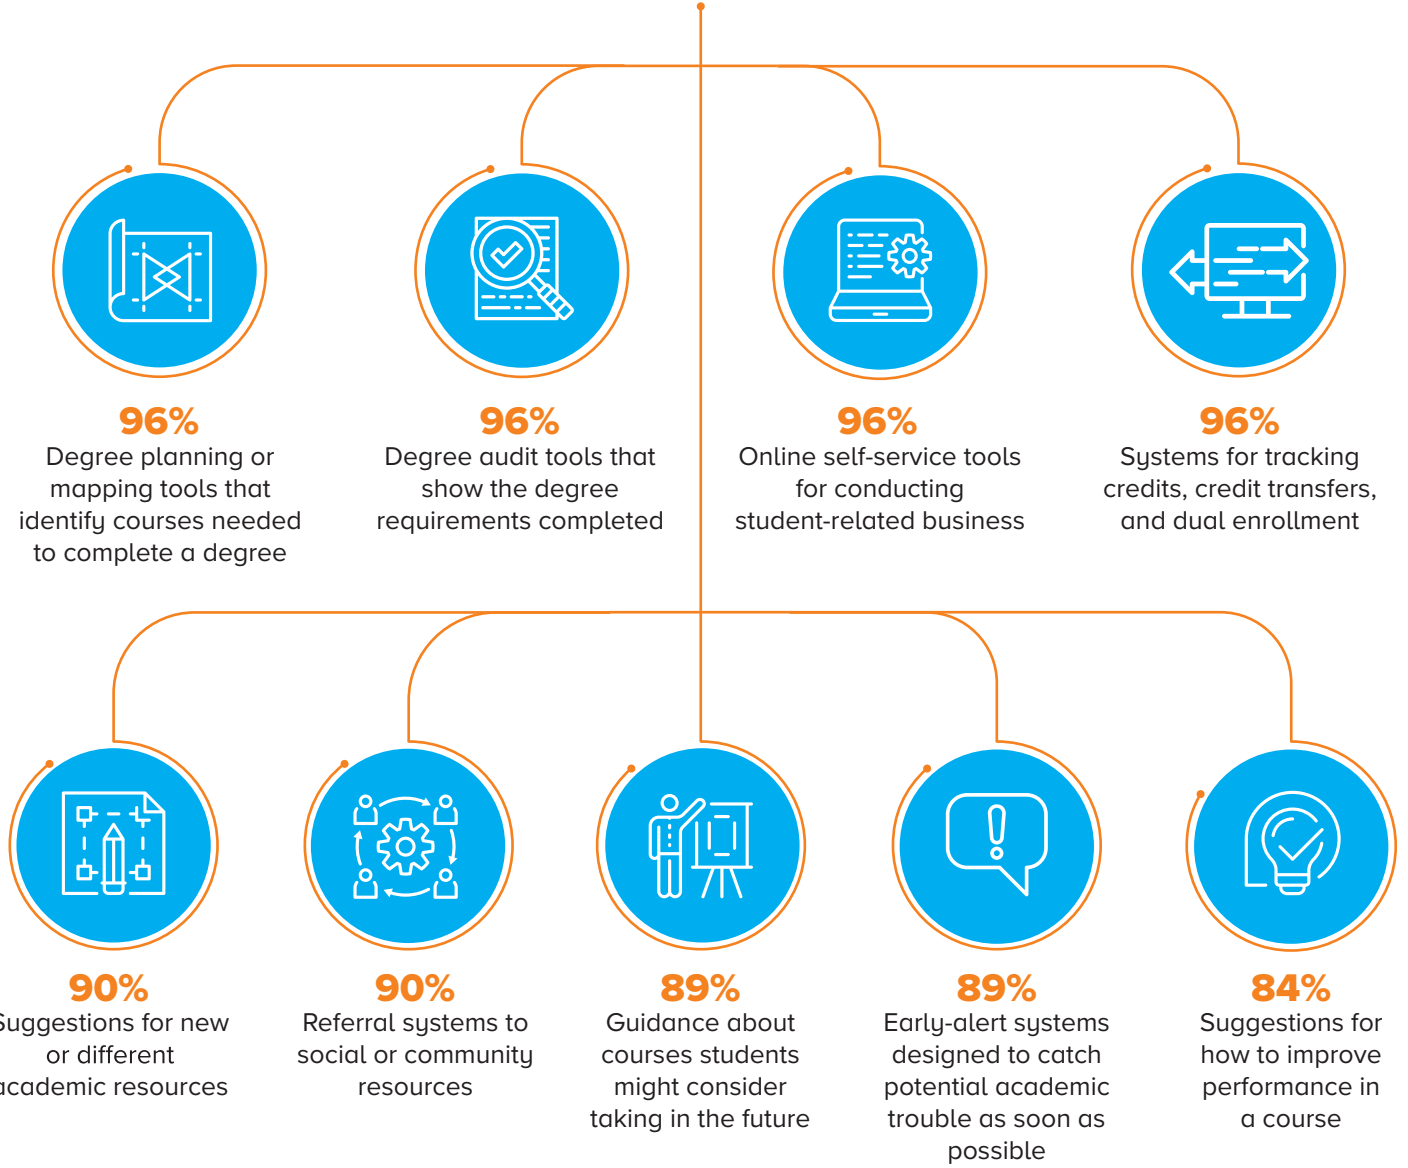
96%
Degree planning or mapping tools that identify courses needed to complete a degree

96%
Degree audit tools that show the degree requirements completed

96%
Online self-service tools for conducting student-related business

96%
Systems for tracking credits, credit transfers, and dual enrollment

90%
Suggestions for new or different academic resources

90%
Referral systems to social or community resources

89%
Guidance about courses students might consider taking in the future

89%
Early-alert systems designed to catch potential academic trouble as soon as possible

84%
Suggestions for how to improve performance in a course